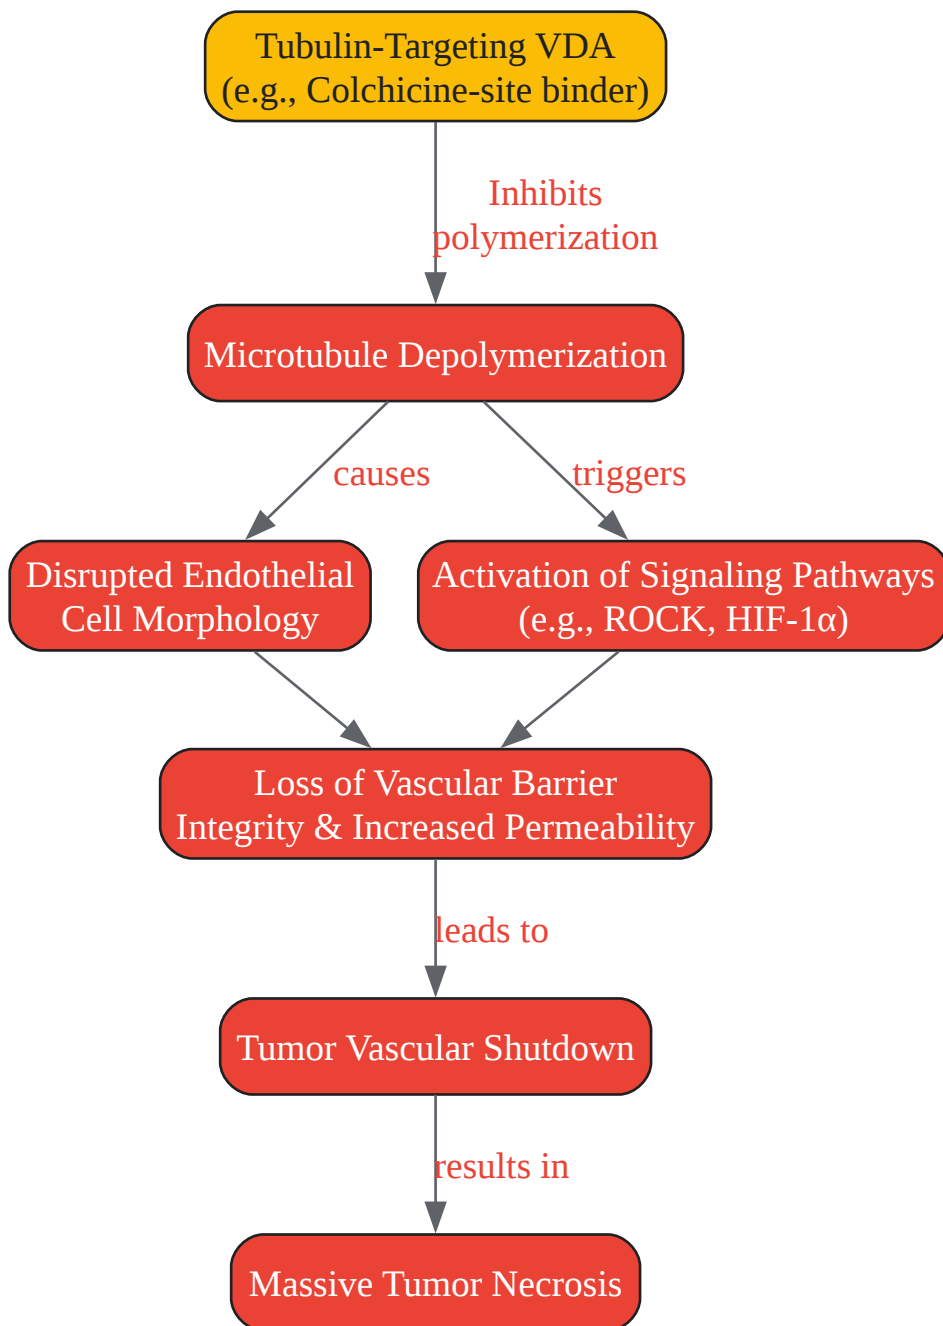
Tubulin-Targeting VDA
(e.g., Colchicine-site binder)

Inhibits
polymerization

Microtubule Depolymerization

causes

triggers

Disrupted Endothelial
Cell Morphology

Activation of Signaling Pathways
(e.g., ROCK, HIF-1α)

Loss of Vascular Barrier
Integrity & Increased Permeability

leads to

Tumor Vascular Shutdown

results in

Massive Tumor Necrosis